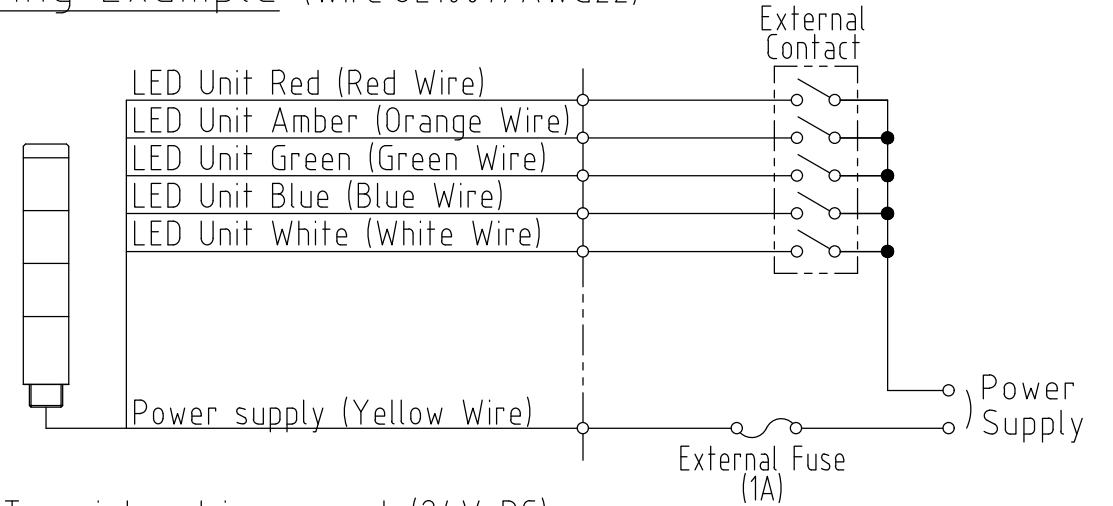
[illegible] (Wire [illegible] AWG22)

External Contact

LED Unit Red (Red Wire)
LED Unit Amber (Orange Wire)
LED Unit Green (Green Wire)
LED Unit Blue (Blue Wire)
LED Unit White (White Wire)

Power supply (Yellow Wire)

Power Supply

External Fuse (1A)

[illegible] (24V DC)